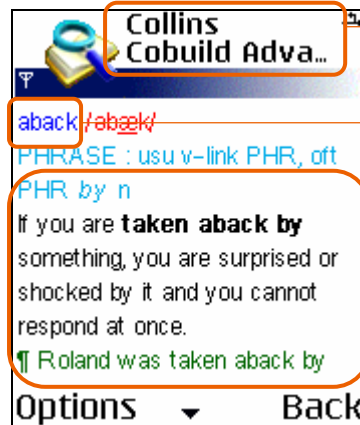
Collins Cobuild Adva...

aback /əbæk/

PHRASE : usu v-link PHR, oft PHR *by* n

If you are **taken aback by** something, you are surprised or shocked by it and you cannot respond at once.

¶ Roland was taken aback by

Options

Back